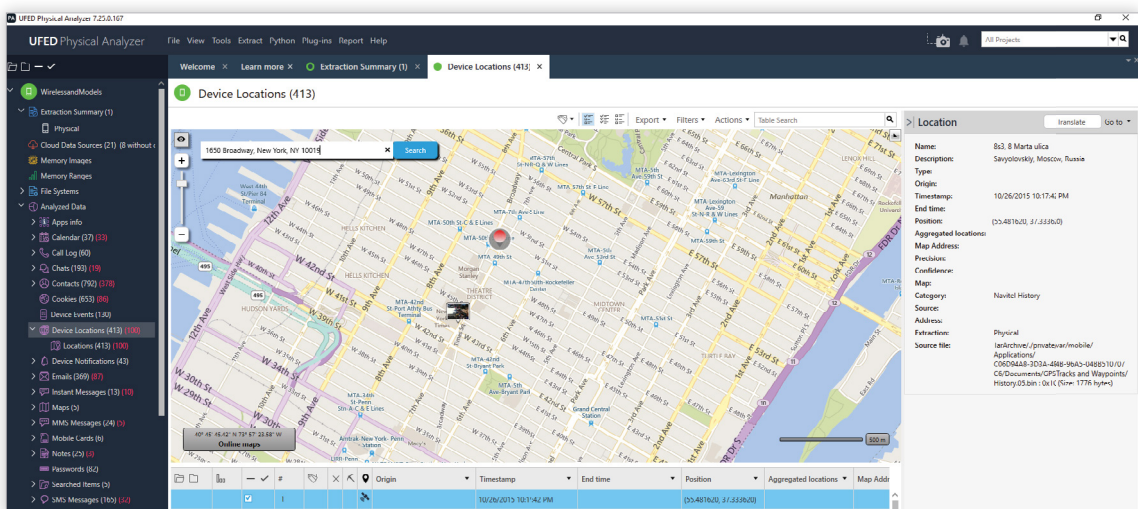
UFED Physical Analyzer 7.25.0.167

UFED Physical Analyzer

File View Tools Extract Python Plug-ins Report Help

All Projects

Welcome × Learn more × Extraction Summary (1) × Device Locations (413) ×

WirelessandModels
Extraction Summary (1)
Physical
Cloud Data Sources (21) (8 without
Memory Images
Memory Ranges
File Systems
Analyzed Data
Apps info
Calendar (37) (33)
Call Log (60)
Chats (193) (19)
Contacts (792) (370)
Cookies (653) (86)
Device Events (130)
Device Locations (413) (100)
Locations (413) (100)
Device Notifications (43)
Emails (369) (87)
Instant Messages (13) (10)
Maps (5)
MMS Messages (24) (5)
Mobile Cards (6)
Notes (25) (6)
Passwords (82)
Searched Items (5)
SMS Messages (165) (32)

Device Locations (413)

Export Filters Actions Table Search

1650 Broadway, New York, NY 10019 Search

40° 45' 46.42" N 73° 57' 23.58" W
Online maps

500 m

Location
Translate Go to

| | |
|---|---|
| Name: | 8з3, 8 Marta ulica |
| Description: | Savyolovskiy, Moscow, Russia |
| Type: | |
| Origin: | |
| Timestamp: | 10/26/2015 10:17:42 PM |
| End time: | |
| Position: | (55.481620, 37.333620) |
| Aggregated locations: | |
| Map Address: | |
| Precision: | |
| Confidence: | |
| Map: | |
| Category: | Navitel History |
| Source: | |
| Address: | |
| Extraction: | Physical |
| Source file: | tarArchive/./private/var/mobile/Applications/C06D94A8-3D3A-4f48-9bA5-04885100/C6/Documents/GPSTracks and Waypoints/History.05.bin : 0x1C (Size: 1776 bytes) |

| | | # | | Origin | Timestamp | End time | Position | Aggregated locations | Map Addr |
|---|---|---|---|---|---|---|---|---|---|
| ☑ | | 1 | | | 10/26/2015 10:17:42 PM | | (55.481620, 37.333620) | | |